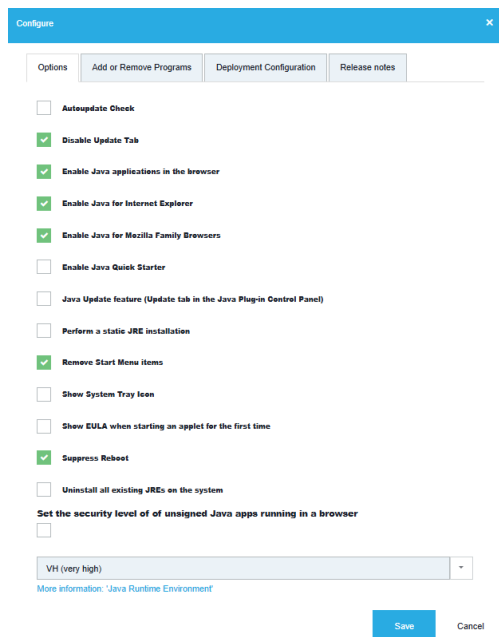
Configure

×

Options | Add or Remove Programs | Deployment Configuration | Release notes

Autoupdate Check

Disable Update Tab

Enable Java applications in the browser

Enable Java for Internet Explorer

Enable Java for Mozilla Family Browsers

Enable Java Quick Starter

Java Update feature (Update tab in the Java Plug-in Control Panel)

Perform a static JRE installation

Remove Start Menu items

Show System Tray Icon

Show EULA when starting an applet for the first time

Suppress Reboot

Uninstall all existing JREs on the system

Set the security level of of unsigned Java apps running in a browser

VH (very high)

More information: 'Java Runtime Environment'

Save

Cancel